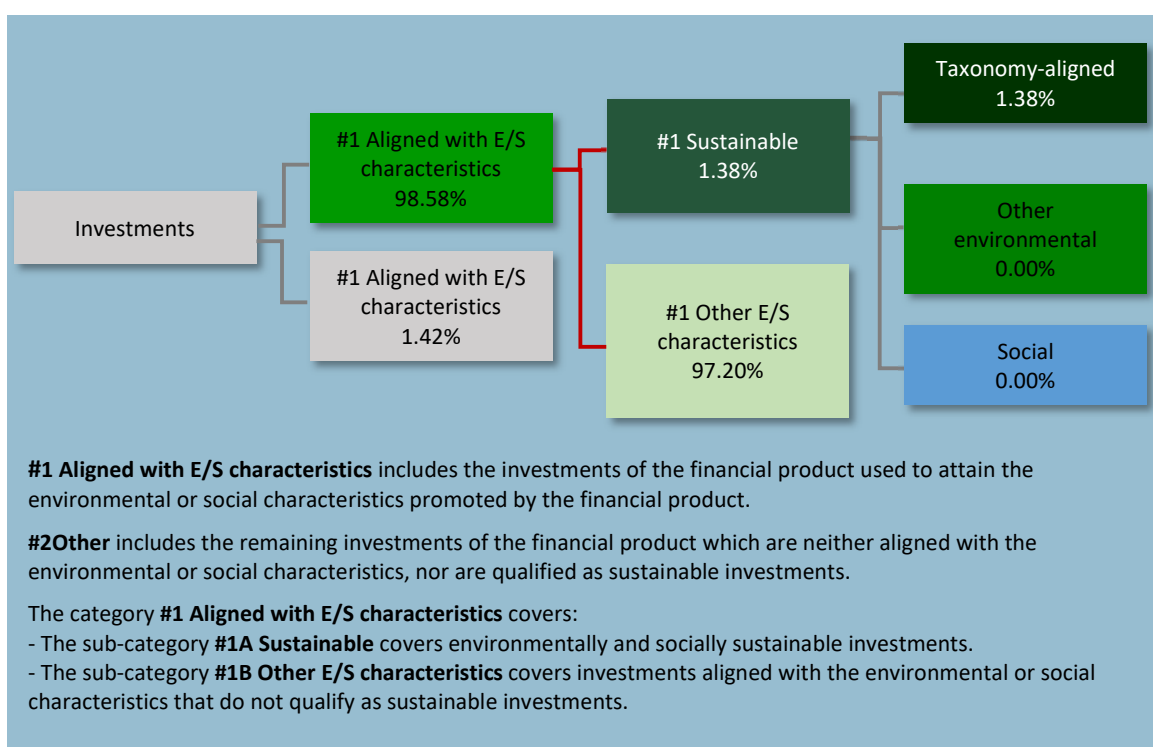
Investments

#1 Aligned with E/S characteristics 98.58%

#1 Aligned with E/S characteristics 1.42%

#1 Sustainable 1.38%

#1 Other E/S characteristics 97.20%

Taxonomy-aligned 1.38%

Other environmental 0.00%

Social 0.00%

**#1 Aligned with E/S characteristics** includes the investments of the financial product used to attain the environmental or social characteristics promoted by the financial product.

**#2Other** includes the remaining investments of the financial product which are neither aligned with the environmental or social characteristics, nor are qualified as sustainable investments.

The category **#1 Aligned with E/S characteristics** covers:
- The sub-category **#1A Sustainable** covers environmentally and socially sustainable investments.
- The sub-category **#1B Other E/S characteristics** covers investments aligned with the environmental or social characteristics that do not qualify as sustainable investments.